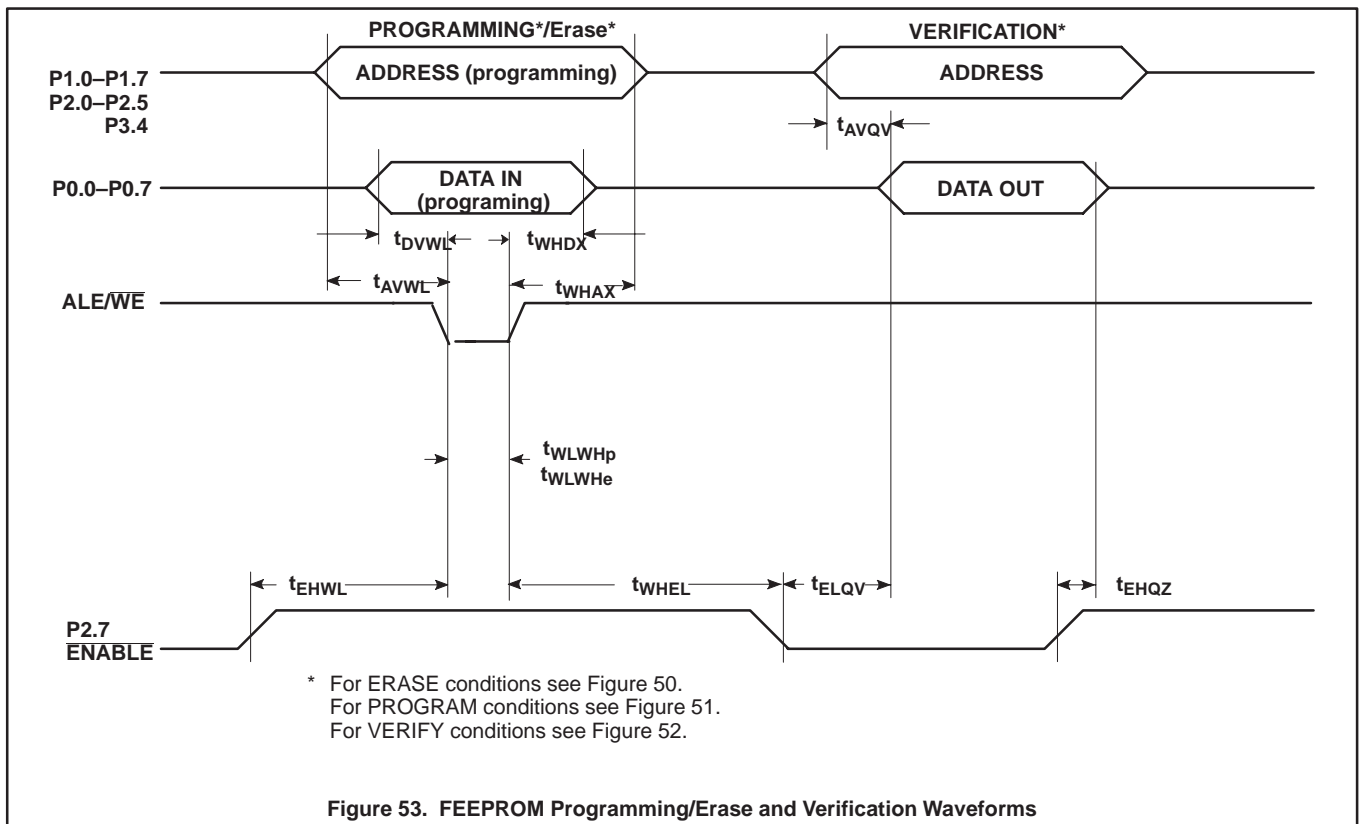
PROGRAMMING*/Erase*

VERIFICATION*

P1.0–P1.7
P2.0–P2.5
P3.4

ADDRESS (programming)

ADDRESS

$t_{AVQV}$

P0.0–P0.7

DATA IN
(programing)

DATA OUT

$t_{DVWL}$

$t_{WHDX}$

$t_{AVWL}$

$t_{WHAX}$

ALE/$\overline{WE}$

$t_{WLWHp}$
$t_{WLWHe}$

$t_{EHWL}$

$t_{WHEL}$

$t_{ELQV}$

$t_{EHQZ}$

P2.7
$\overline{ENABLE}$

* For ERASE conditions see Figure 50.
For PROGRAM conditions see Figure 51.
For VERIFY conditions see Figure 52.

Figure 53. FEEPROM Programming/Erase and Verification Waveforms